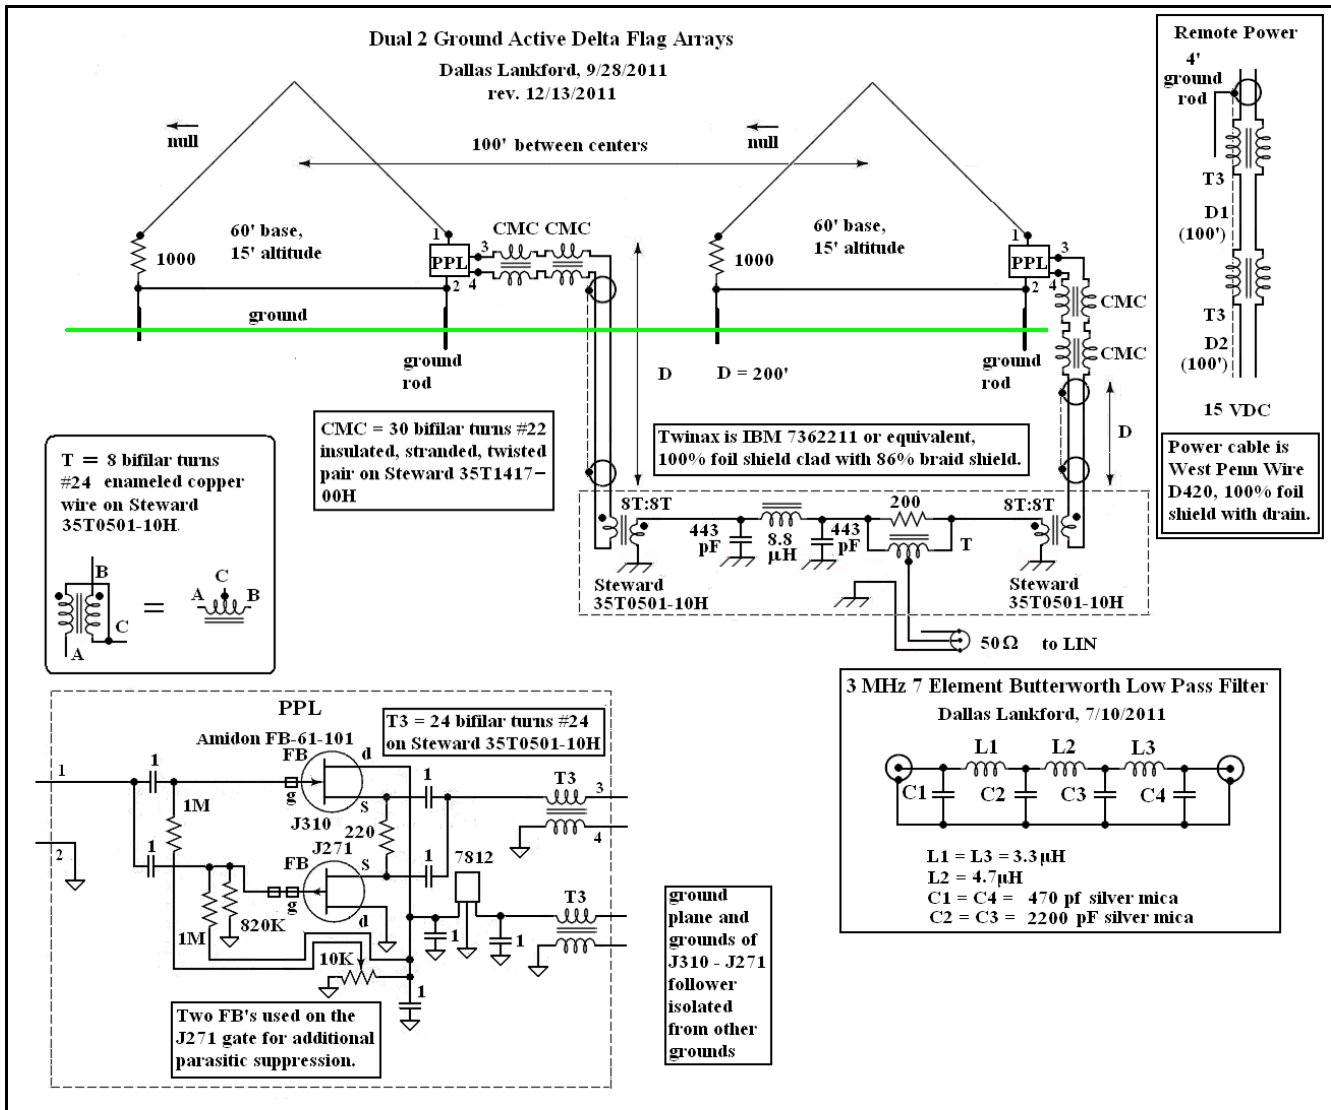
Dual 2 Ground Active Delta Flag Arrays
Dallas Lankford, 9/28/2011
rev. 12/13/2011

null
100' between centers
null

1000
60' base, 15' altitude
1
PPL
2
3
4
CMC CMC
1000
60' base, 15' altitude
1
PPL
2
3
4
CMC
CMC

ground
ground rod
D
D = 200'
ground rod
D

Remote Power
4' ground rod
T3
D1 (100')
T3
D2 (100')
15 VDC

Power cable is West Penn Wire D420, 100% foil shield with drain.

T = 8 bifilar turns #24 enameled copper wire on Steward 35T0501-10H.

B
C
A
=
C
A
B

CMC = 30 bifilar turns #22 insulated, stranded, twisted pair on Steward 35T1417-00H

Twinax is IBM 7362211 or equivalent, 100% foil shield clad with 86% braid shield.

8T:8T
443 pF
8.8 µH
443 pF
200
T
8T:8T
Steward 35T0501-10H
Steward 35T0501-10H
50 Ω to LIN

PPL
Amidon FB-61-101
T3 = 24 bifilar turns #24 on Steward 35T0501-10H
1
FB
g
d
1
T3
3
1M
S
J310
220
4
2
1
J271
FB
S
1
7812
g
T3
d
1
1
1M
820K
10K
1

Two FB's used on the J271 gate for additional parasitic suppression.

ground plane and grounds of J310 - J271 follower isolated from other grounds

3 MHz 7 Element Butterworth Low Pass Filter
Dallas Lankford, 7/10/2011
L1
L2
L3
C1
C2
C3
C4
L1 = L3 = 3.3 µH
L2 = 4.7µH
C1 = C4 = 470 pf silver mica
C2 = C3 = 2200 pF silver mica